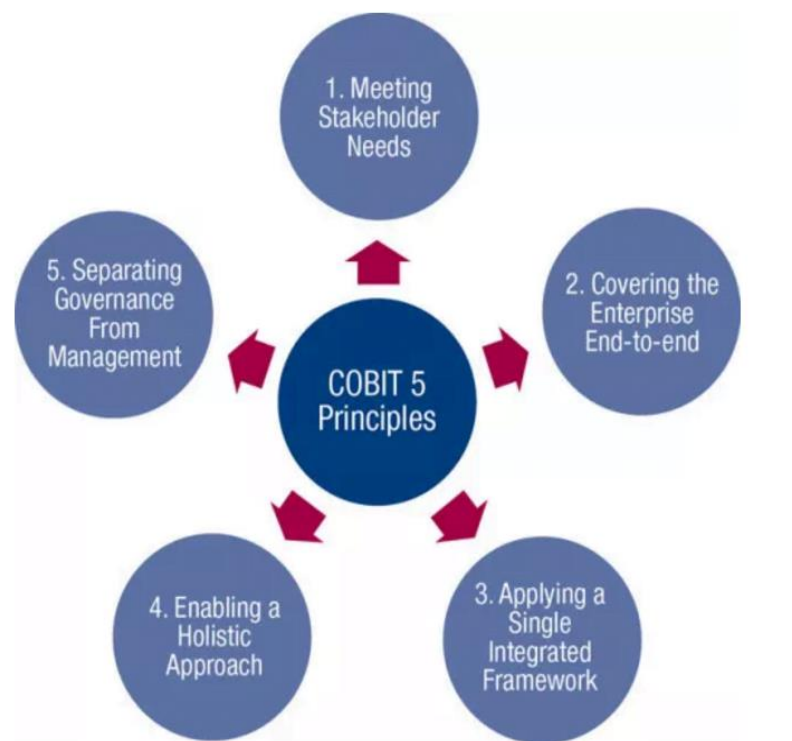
1. Meeting Stakeholder Needs

5. Separating Governance From Management

COBIT 5 Principles

2. Covering the Enterprise End-to-end

4. Enabling a Holistic Approach

3. Applying a Single Integrated Framework